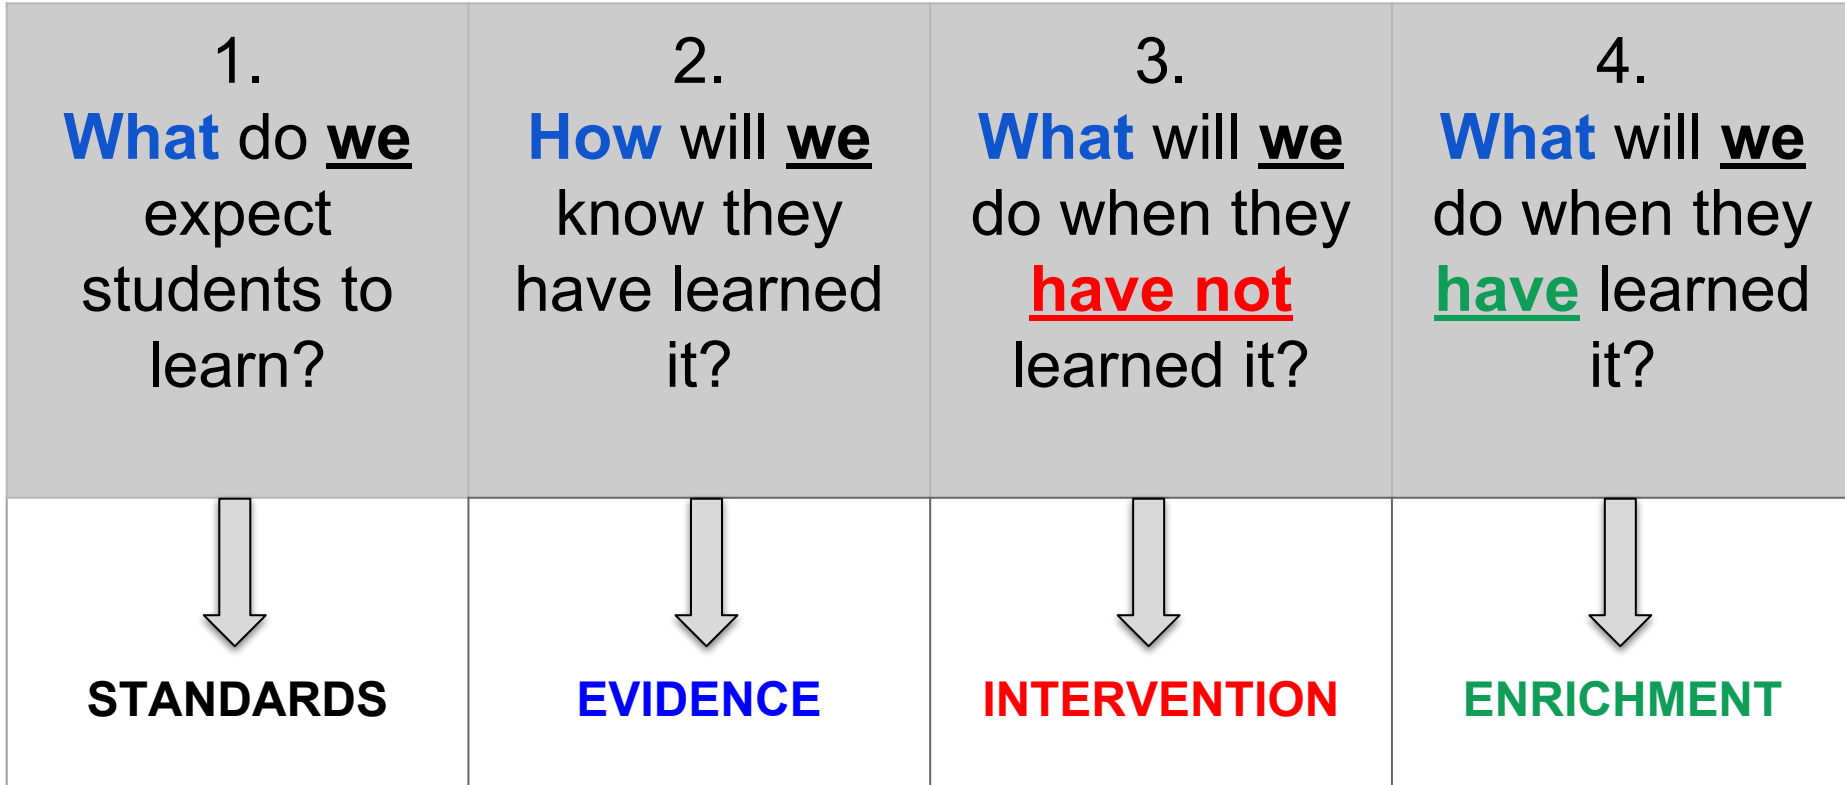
| 1. What do we expect students to learn? | 2. How will we know they have learned it? | 3. What will we do when they have not learned it? | 4. What will we do when they have learned it? |
|---|---|---|---|
| STANDARDS | EVIDENCE | INTERVENTION | ENRICHMENT |